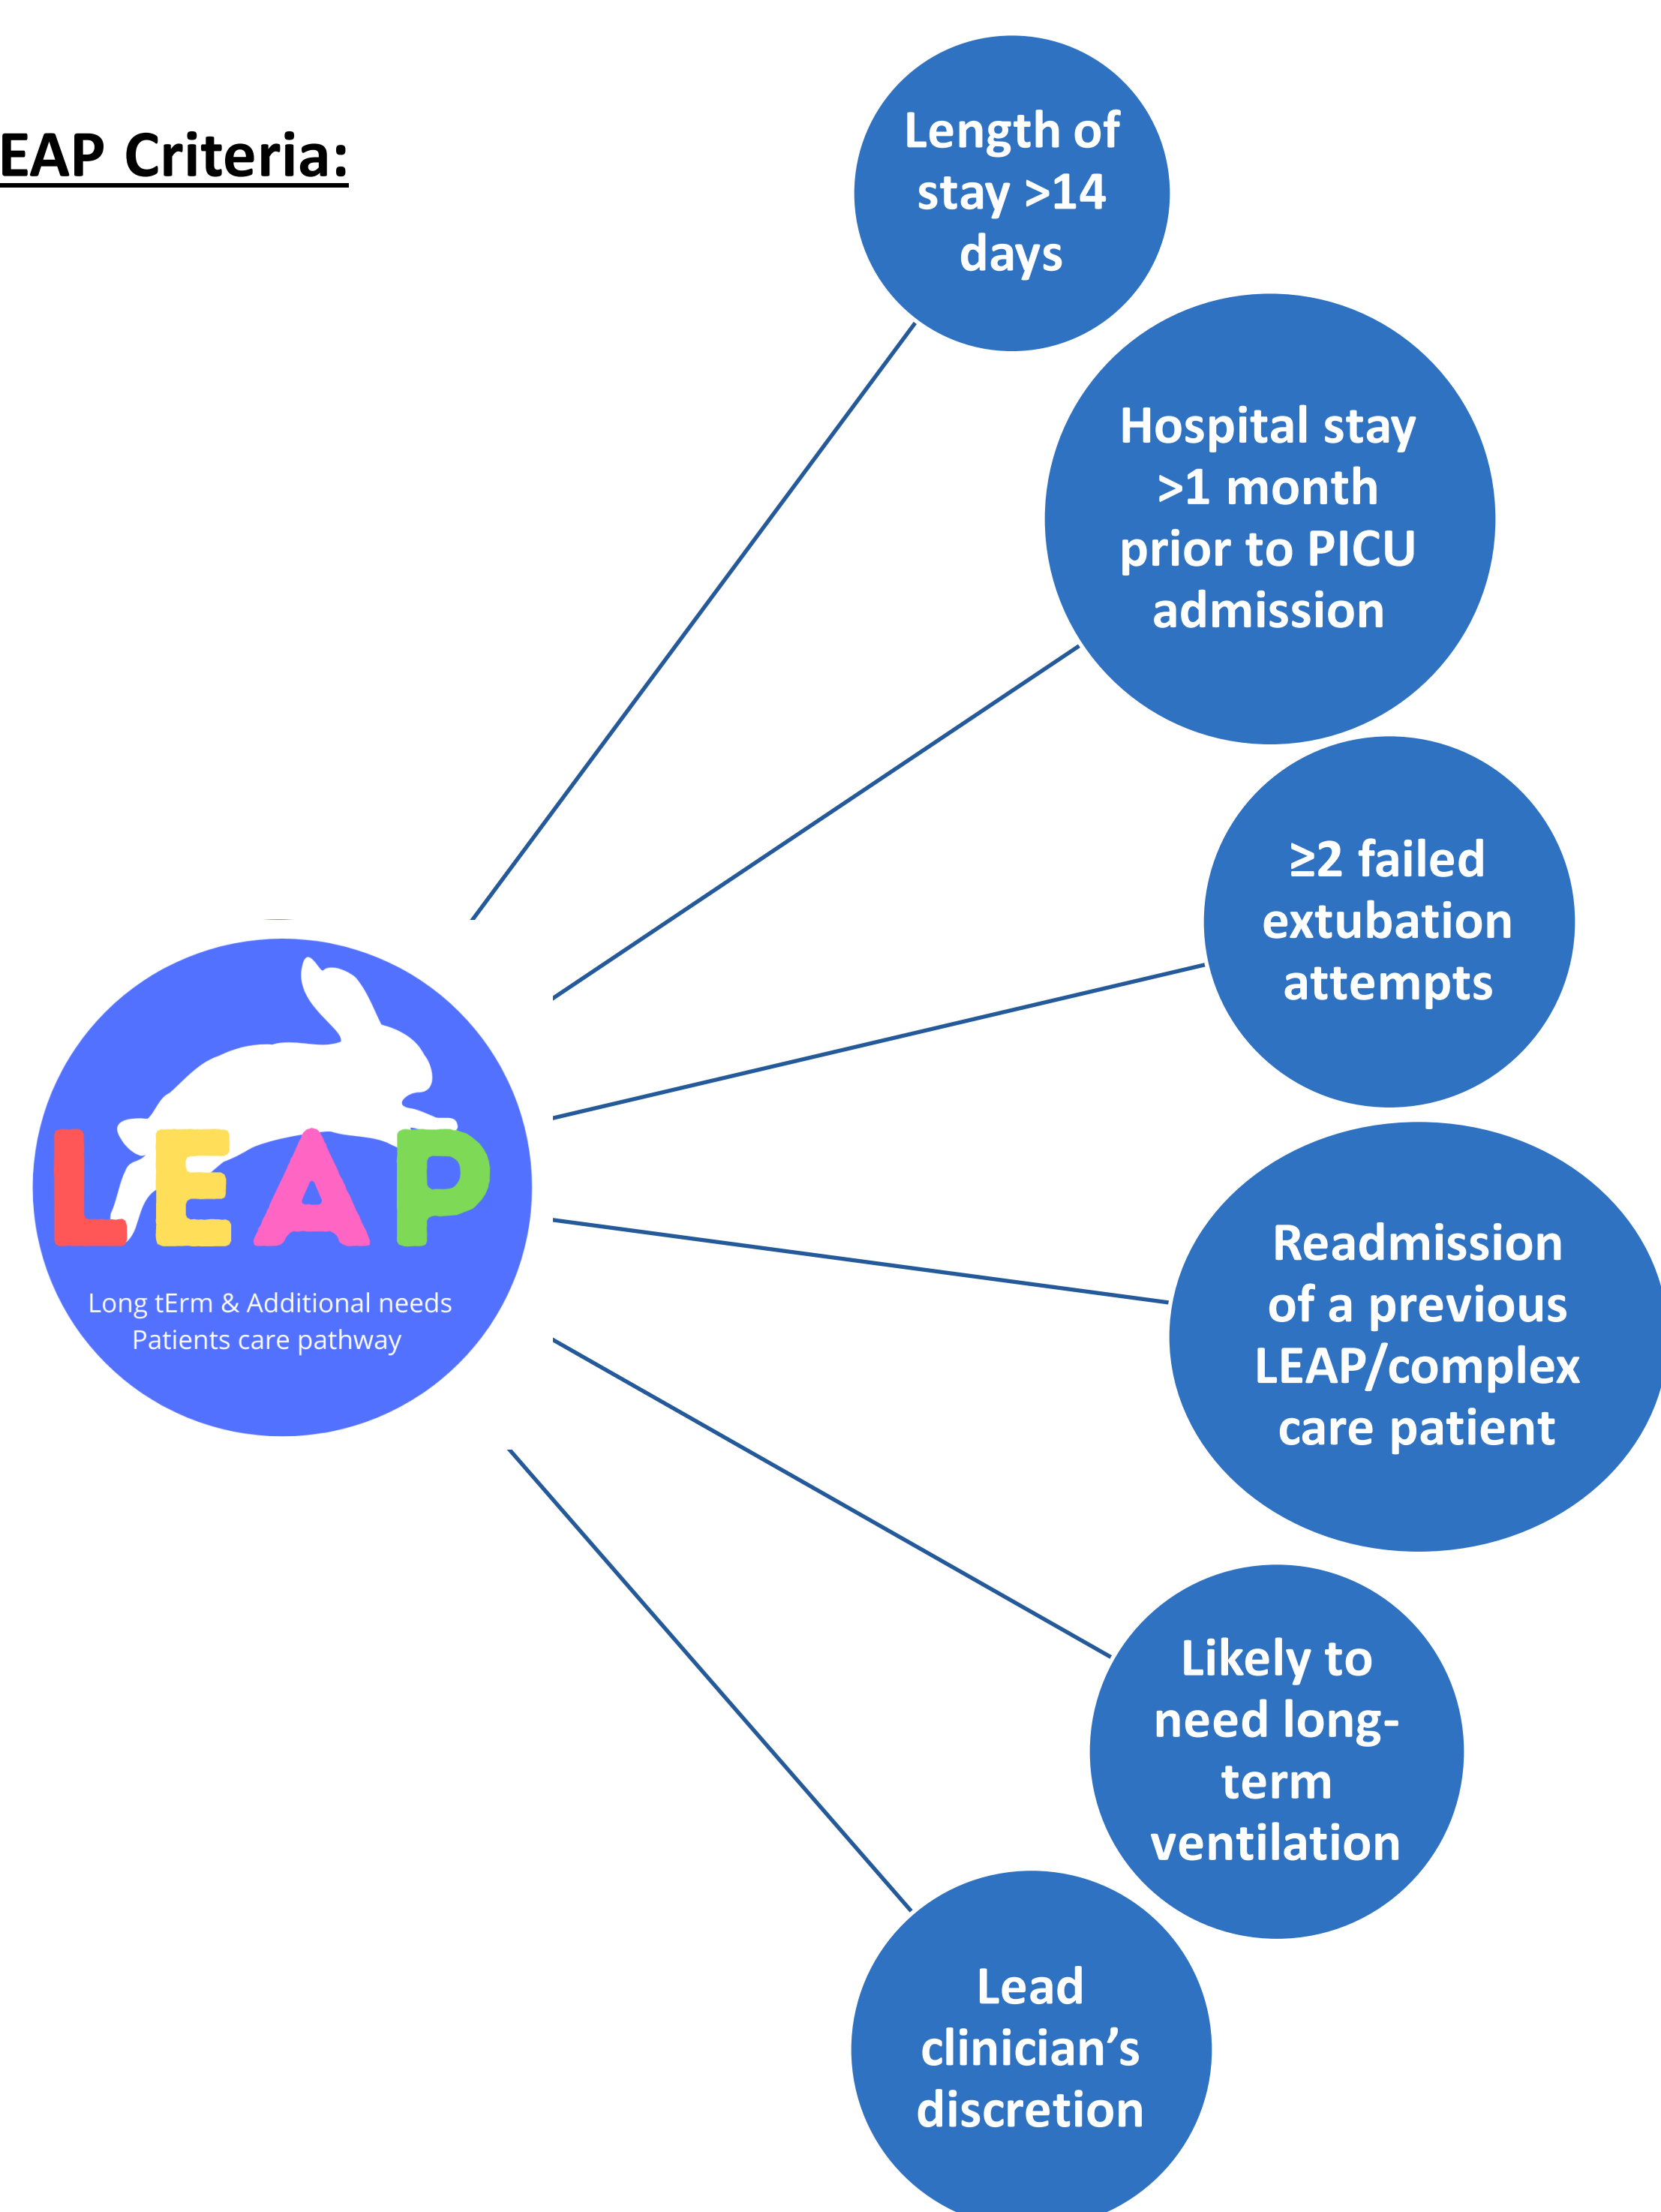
EAP Criteria:

LEAP

Long tErm & Additional needs Patients care pathway

Length of stay >14 days

Hospital stay >1 month prior to PICU admission

≥2 failed extubation attempts

Readmission of a previous LEAP/complex care patient

Likely to need long-term ventilation

Lead clinician's discretion